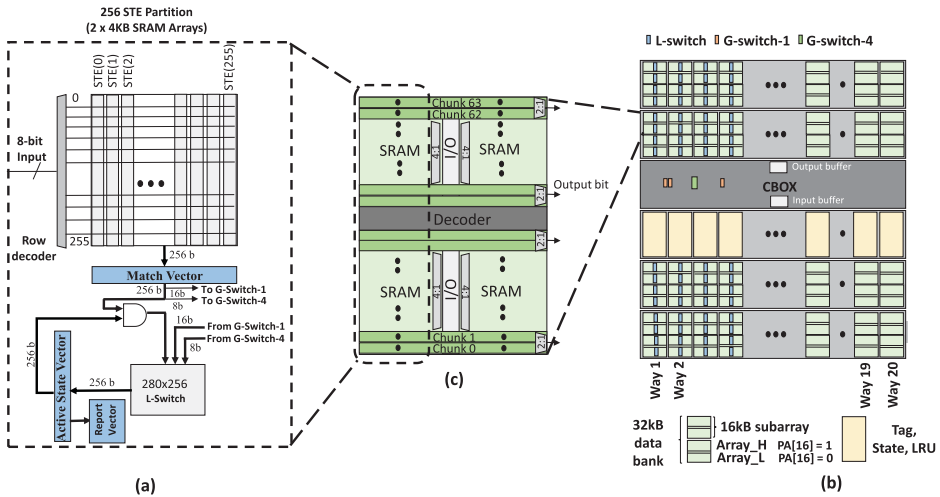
256 STE Partition
(2 x 4KB SRAM Arrays)

STE(0) STE(1) STE(2) STE(255)

0

8-bit Input

255

Row decoder

256 b

Match Vector

256 b

16b

8b

To G-Switch-1

To G-Switch-4

16b

From G-Switch-1

8b

From G-Switch-4

256 b

Active State Vector

256 b

280x256 L-Switch

Report Vector

(a)

Chunk 63

Chunk 62

2:1

SRAM

4:1

I/O

4:1

SRAM

Output bit

2:1

Decoder

2:1

SRAM

4:1

I/O

4:1

SRAM

Chunk 1

Chunk 0

2:1

(c)

L-switch G-switch-1 G-switch-4

Output buffer

CBOX

Input buffer

Way 1 Way 2 Way 19 Way 20

32kB data bank

16kB subarray

Array_H PA[16] = 1

Array_L PA[16] = 0

Tag, State, LRU

(b)